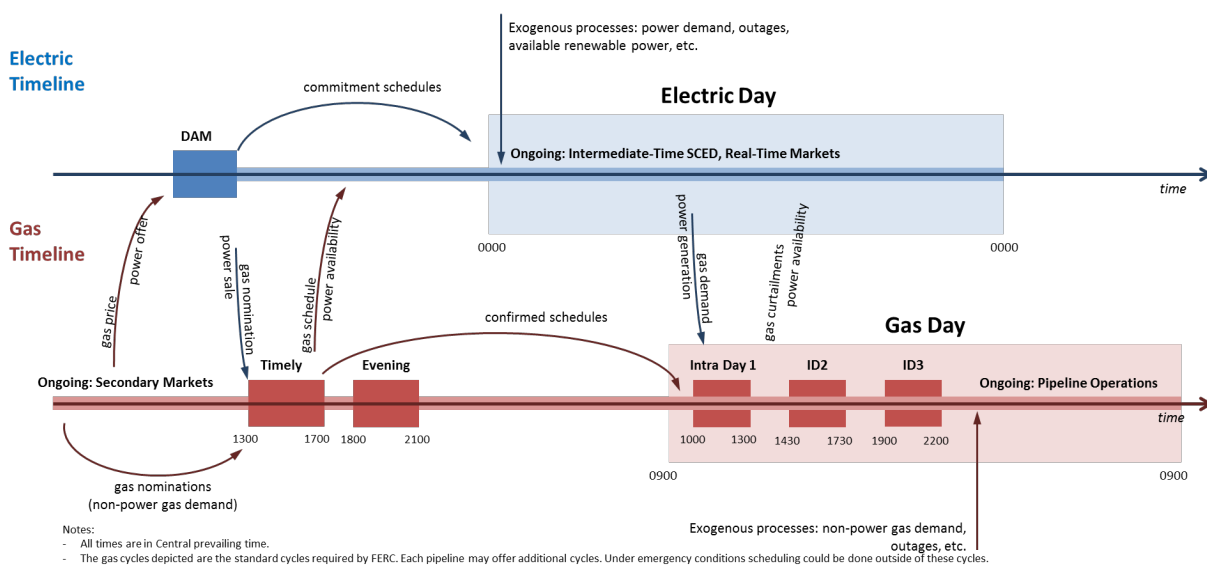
Exogenous processes: power demand, outages, available renewable power, etc.

Electric Timeline

commitment schedules

Electric Day

DAM

Ongoing: Intermediate-Time SCED, Real-Time Markets

time

Gas Timeline

power offer

gas price

power sale

gas nomination

power availability

gas schedule

0000

power generation

gas demand

power availability

gas curtailments

0000

confirmed schedules

Gas Day

Ongoing: Secondary Markets

Timely

Evening

Intra Day 1

ID2

ID3

Ongoing: Pipeline Operations

time

1300

1700

1800

2100

1000

1300

1430

1730

1900

2200

0900

0900

gas nominations (non-power gas demand)

Notes:
- All times are in Central prevailing time.
- The gas cycles depicted are the standard cycles required by FERC. Each pipeline may offer additional cycles. Under emergency conditions scheduling could be done outside of these cycles.

Exogenous processes: non-power gas demand, outages, etc.